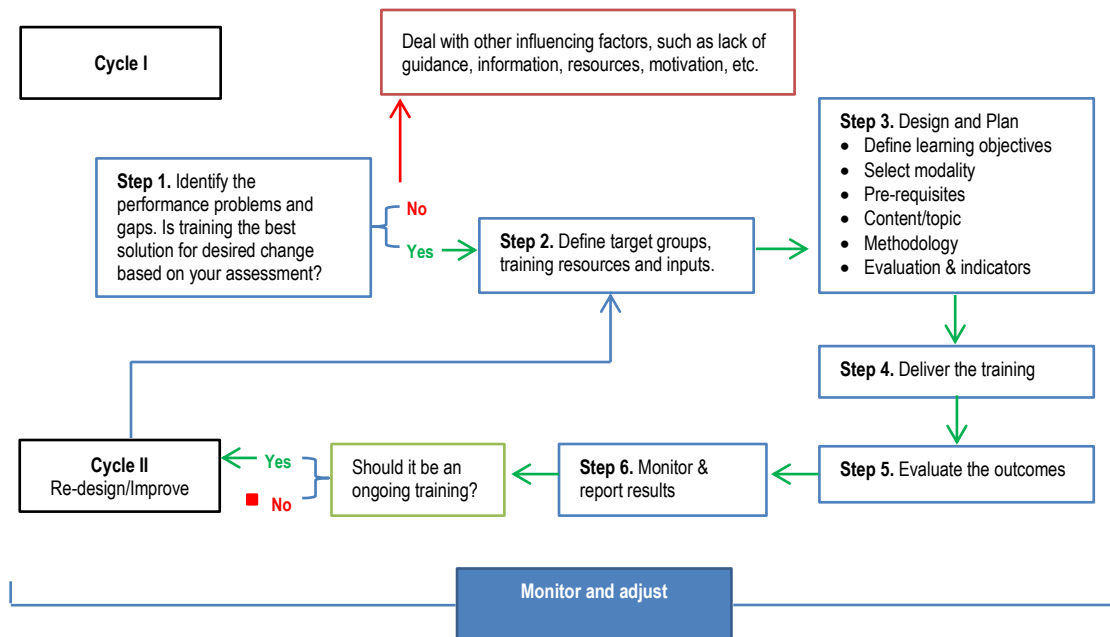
Cycle I

Deal with other influencing factors, such as lack of guidance, information, resources, motivation, etc.

Step 1. Identify the performance problems and gaps. Is training the best solution for desired change based on your assessment?

No

Yes

Step 2. Define target groups, training resources and inputs.

Step 3. Design and Plan
- Define learning objectives
- Select modality
- Pre-requisites
- Content/topic
- Methodology
- Evaluation & indicators

Step 4. Deliver the training

Step 5. Evaluate the outcomes

Step 6. Monitor & report results

Should it be an ongoing training?

Yes

No

Cycle II
Re-design/Improve

Monitor and adjust